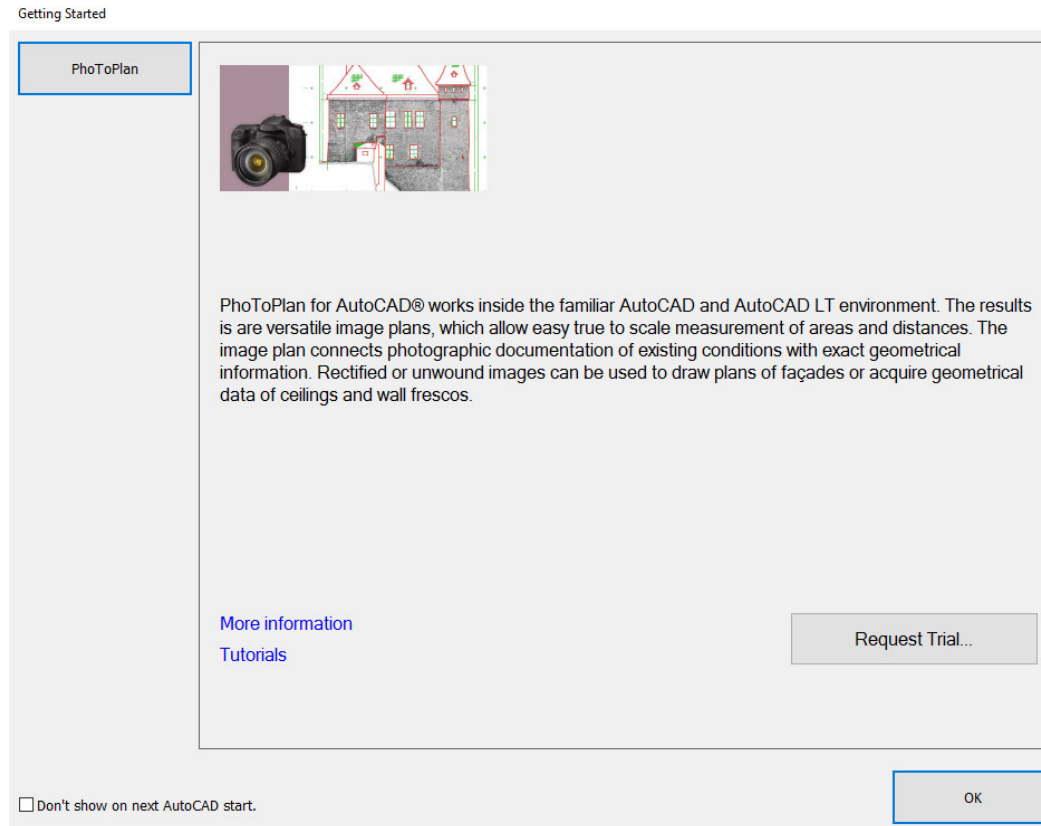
Getting Started

PhoToPlan

PhoToPlan for AutoCAD® works inside the familiar AutoCAD and AutoCAD LT environment. The results is are versatile image plans, which allow easy true to scale measurement of areas and distances. The image plan connects photographic documentation of existing conditions with exact geometrical information. Rectified or unwound images can be used to draw plans of façades or acquire geometrical data of ceilings and wall frescos.

More information

Tutorials

Request Trial...

Don't show on next AutoCAD start.

OK